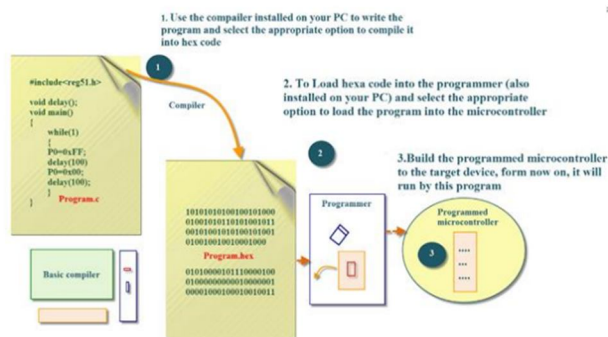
1. Use the compailer installed on your PC to write the program and select the appropriate option to compile it into hex code

1

#include<reg51.h>

void delay();
void main()
{
while(1)
{
P0=0xFF;
delay(100)
P0=0x00;
delay(100);
}
}

Program.c

Compiler

2. To Load hexa code into the programmer (also installed on your PC) and select the appropriate option to load the program into the microcontroller

2

3.Build the programmed microcontroller to the target device, form now on, it will run by this program

10101010100100101000
01001010110101001011
00101001010100101001
01001001001001000

Program.hex

01010000101110000100
01000000000010000001
00001000100010010011

Programmer

Programmed microcontroller

3

Basic compiler